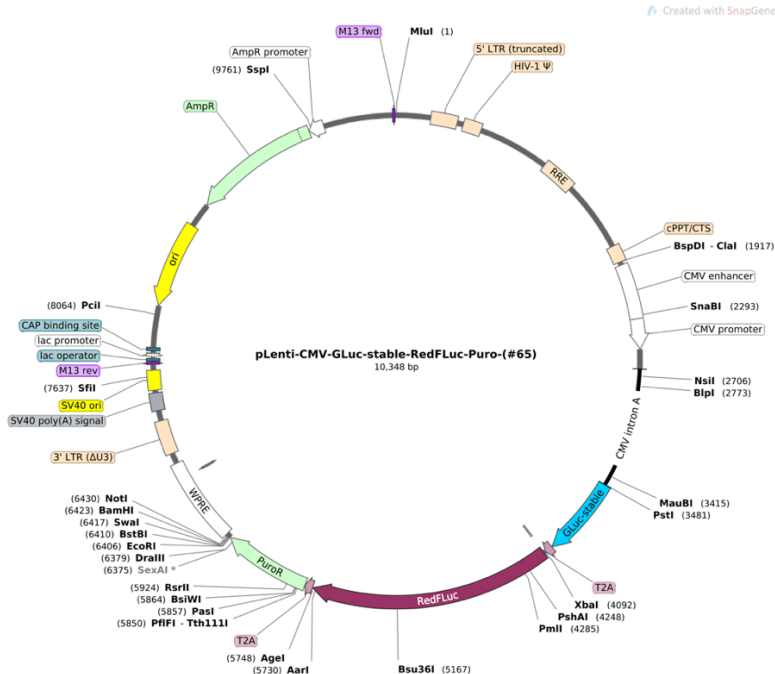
Created with SnapGene

M13 fwd
MluI (1)
AmpR promoter
(9761) SspI
5' LTR (truncated)
HIV-1 Ψ
AmpR
RRE
cPPT/CTS
BspDI - ClaI (1917)
CMV enhancer
ori
SnaBI (2293)
CMV promoter
(8064) PciI
CAP binding site
lac promoter
lac operator
M13 rev
(7637) SfiI
SV40 ori
SV40 poly(A) signal
pLenti-CMV-GLuc-stable-RedFLuc-Puro-(#65)
10,348 bp
NsiI (2706)
BlpI (2773)
CMV intron A
3' LTR (ΔU3)
WPRE
MauBI (3415)
PstI (3481)
GLuc-stable
(6430) NotI
(6423) BamHI
(6417) SwaI
(6410) BstBI
(6406) EcoRI
(6379) DraIII
(6375) SexAI *
PuroR
T2A
(5924) RsrII
(5864) BsiWI
(5857) PasI
(5850) PflFI - Tth111I
RedFLuc
XbaI (4092)
PshAI (4248)
PmlI (4285)
T2A
(5748) AgeI
(5730) AarI
Bsu36I (5167)